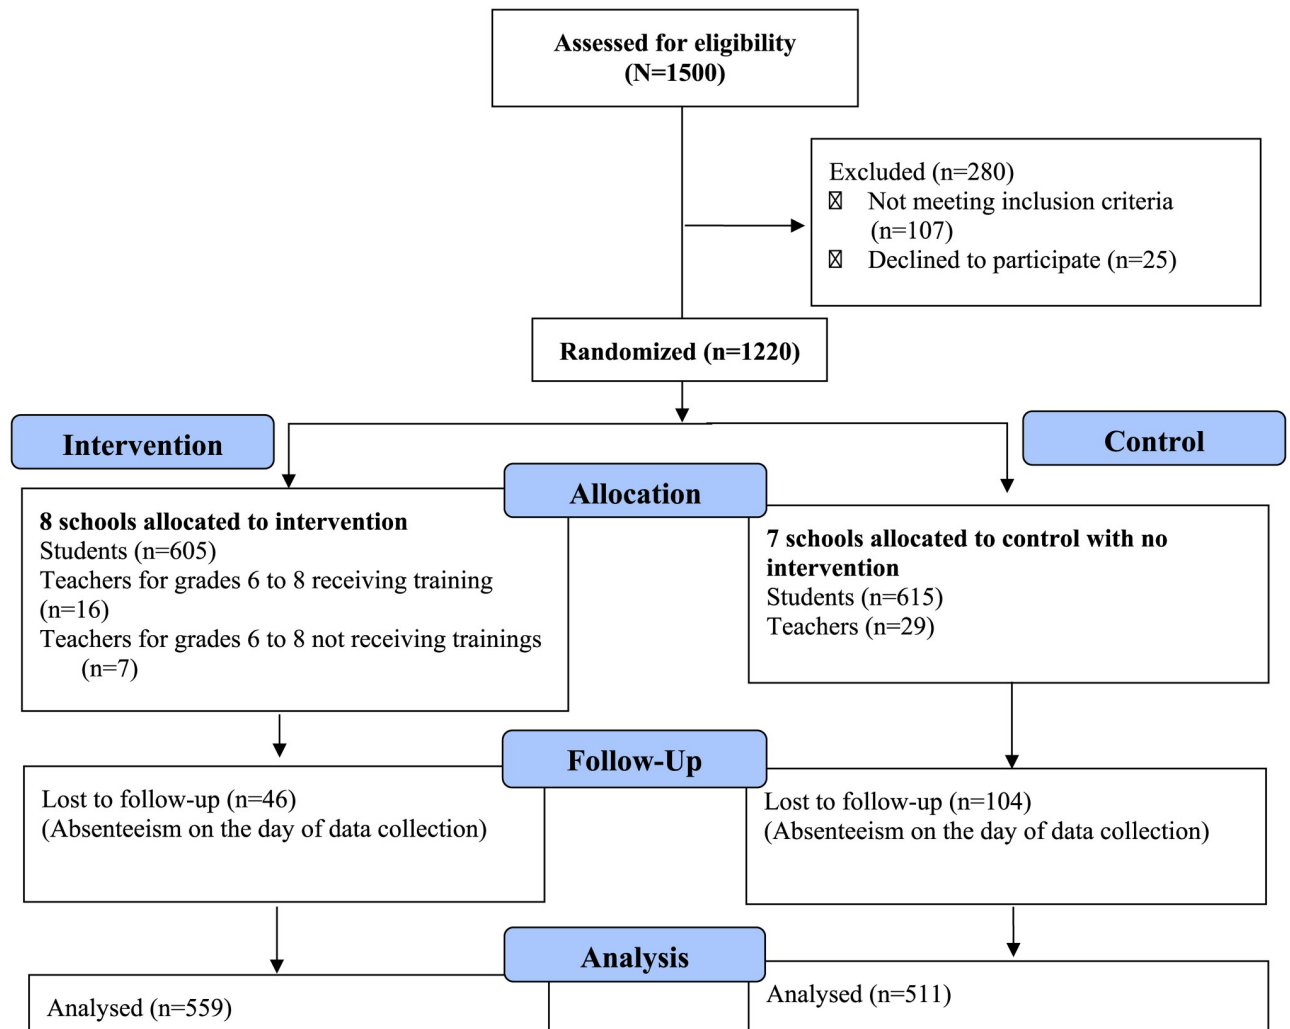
Assessed for eligibility
(N=1500)

Excluded (n=280)
⊠ Not meeting inclusion criteria (n=107)
⊠ Declined to participate (n=25)

Randomized (n=1220)

Intervention

Control

Allocation

8 schools allocated to intervention
Students (n=605)
Teachers for grades 6 to 8 receiving training (n=16)
Teachers for grades 6 to 8 not receiving trainings (n=7)

7 schools allocated to control with no intervention
Students (n=615)
Teachers (n=29)

Follow-Up

Lost to follow-up (n=46)
(Absenteeism on the day of data collection)

Lost to follow-up (n=104)
(Absenteeism on the day of data collection)

Analysis

Analysed (n=559)

Analysed (n=511)